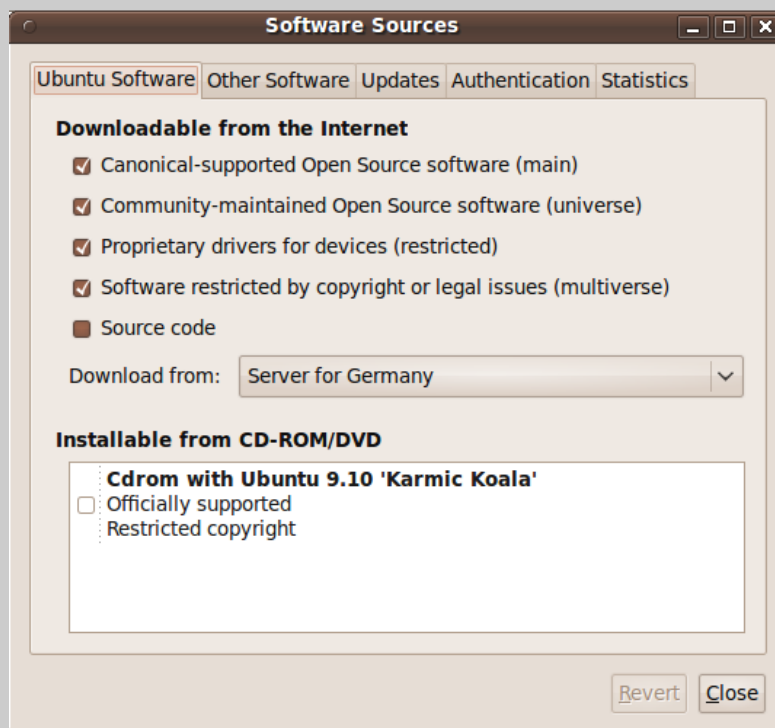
Software Sources

Ubuntu Software | Other Software | Updates | Authentication | Statistics

Downloadable from the Internet

Canonical-supported Open Source software (main)

Community-maintained Open Source software (universe)

Proprietary drivers for devices (restricted)

Software restricted by copyright or legal issues (multiverse)

Source code

Download from: Server for Germany

Installable from CD-ROM/DVD

Cdrom with Ubuntu 9.10 'Karmic Koala'
Officially supported
Restricted copyright

Revert | Close